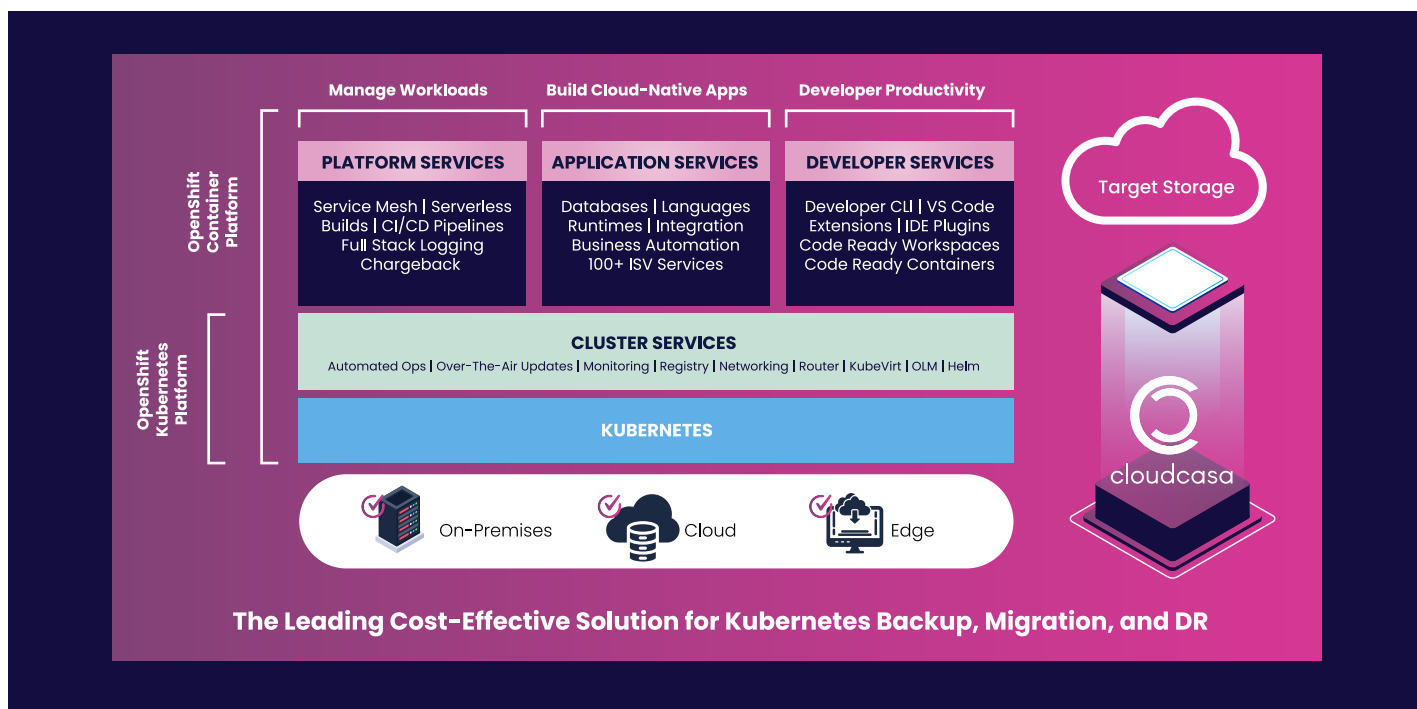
OpenShift Container Platform

OpenShift Kubernetes Platform

Manage Workloads

Build Cloud-Native Apps

Developer Productivity

PLATFORM SERVICES

Service Mesh | Serverless
Builds | CI/CD Pipelines
Full Stack Logging
Chargeback

APPLICATION SERVICES

Databases | Languages
Runtimes | Integration
Business Automation
100+ ISV Services

DEVELOPER SERVICES

Developer CLI | VS Code
Extensions | IDE Plugins
Code Ready Workspaces
Code Ready Containers

CLUSTER SERVICES

Automated Ops | Over-The-Air Updates | Monitoring | Registry | Networking | Router | KubeVirt | OLM | Helm

KUBERNETES

On-Premises

Cloud

Edge

Target Storage

cloudcasa

The Leading Cost-Effective Solution for Kubernetes Backup, Migration, and DR